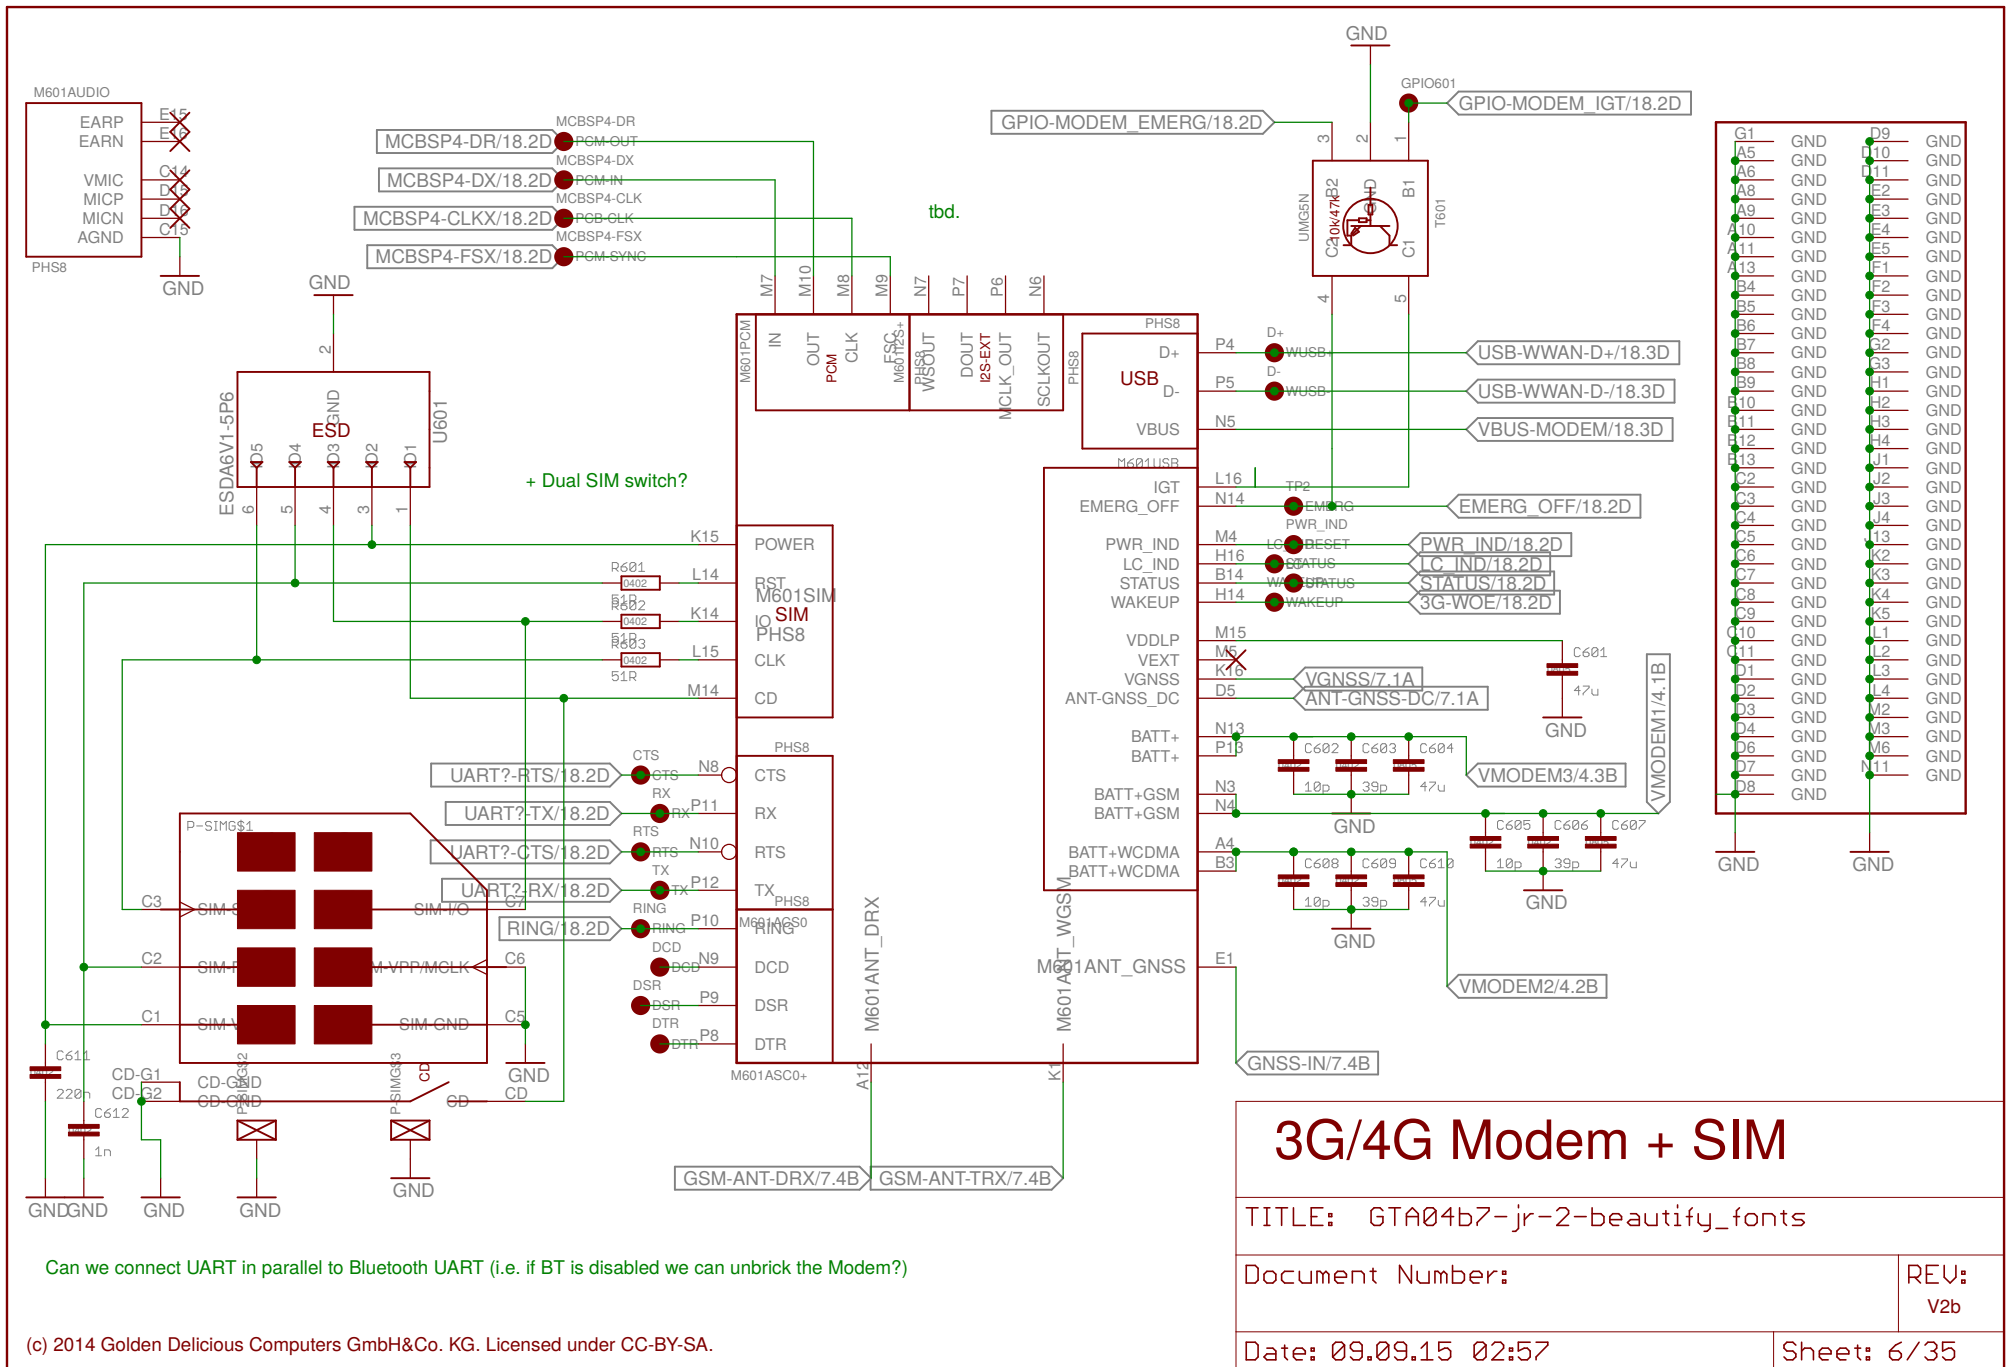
M601AUDIO
EARP
EARN
VMIC
MICP
MICN
AGND
PHS8
E15
E16
C14
D15
D16
C15
GND

MCBSP4-DR/18.2D
MCBSP4-DR
PCM-OUT
MCBSP4-DX/18.2D
MCBSP4-DX
PCM-IN
MCBSP4-CLKX/18.2D
MCBSP4-CLK
PCB-CLK
MCBSP4-FSX/18.2D
MCBSP4-FSX
PCM-SYNC

tbd.

GND
GPIO-MODEM_EMERG/18.2D
GPIO601
GPIO-MODEM_IGT/18.2D
UMG5N
T601
10k/47k
B2
B1
C2
C1
GND

GND
ESDA6V1-5P6
ESD
U601
D5 D4 D3 D2 D1
6 5 4 3 2 1

M7 M10 M8 M9 N7 P7 P6 N6
M601PCM
IN
OUT
PCM
CLK
FSC
M601I2S+
WSOUT
DOUT
I2S-EXT
MCLK_OUT
SCLKOUT
PHS8
USB
D+
D-
VBUS
M601USB
P4
P5
N5
D+
WUSB+
D-
WUSB-
USB-WWAN-D+/18.3D
USB-WWAN-D-/18.3D
VBUS-MODEM/18.3D

+ Dual SIM switch?

K15
L14
K14
L15
M14
R601
0402
51R
R602
R603
POWER
RST
M601SIM
IO
SIM
PHS8
CLK
CD

L16
N14
TP2
IGT
EMERG_OFF
EMERG
EMERG_OFF/18.2D
PWR_IND
M4
H16
B14
H14
PWR_IND
LC_IND
STATUS
WAKEUP
RESET
STATUS
WAKEUP
PWR_IND/18.2D
LC_IND/18.2D
STATUS/18.2D
3G-WOE/18.2D
M15
M5
K16
D5
VDDLP
VEXT
VGNSS
ANT-GNSS_DC
VGNSS/7.1A
ANT-GNSS-DC/7.1A
C601
47u
GND
N13
P13
BATT+
BATT+
C602 C603 C604
10p 39p 47u
VMODEM3/4.3B
N3
N4
BATT+GSM
BATT+GSM
GND
C605 C606 C607
10p 39p 47u
VMODEM1/4.1B
A4
B3
BATT+WCDMA
BATT+WCDMA
C608 C609 C610
10p 39p 47u
GND
GND
VMODEM2/4.2B
E1
M601ANT_GNSS
GNSS-IN/7.4B

PHS8
CTS
RX
RTS
TX
N8
P11
N10
P12
UART?-RTS/18.2D
UART?-TX/18.2D
UART?-CTS/18.2D
UART?-RX/18.2D
RING/18.2D
RING
P10
M601ASC0
DCD
N9
DSR
P9
DTR
P8
M601ASC0+
M601ANT_DRX
M601ANT_WGSM
A12
K1
GSM-ANT-DRX/7.4B
GSM-ANT-TRX/7.4B

P-SIMG$1
C3
SIM-I/O
C7
C2
SIM-VPP/MCLK
C6
C1
SIM GND
C5
C611
220n
C612
1n
CD-G1
CD-G2
CD-GND
CD-GND
CD
CD
GND
GND GND GND GND GND

G1 A5 A6 A8 A9 A10 A11 A13 B4 B5 B6 B7 B8 B9 B10 B11 B12 B13 C2 C3 C4 C5 C6 C7 C8 C9 C10 C11 D1 D2 D3 D4 D6 D7 D8
D9 D10 D11 E2 E3 E4 E5 F1 F2 F3 F4 G2 G3 H1 H2 H3 H4 J1 J2 J3 J4 I3 K2 K3 K4 K5 L1 L2 L3 L4 M2 M3 M6 N11
GND
GND

3G/4G Modem + SIM
TITLE: GTA04b7-jr-2-beautify_fonts
Document Number:
REV:
V2b
Date: 09.09.15 02:57
Sheet: 6/35

Can we connect UART in parallel to Bluetooth UART (i.e. if BT is disabled we can unbrick the Modem?)

(c) 2014 Golden Delicious Computers GmbH&Co. KG. Licensed under CC-BY-SA.